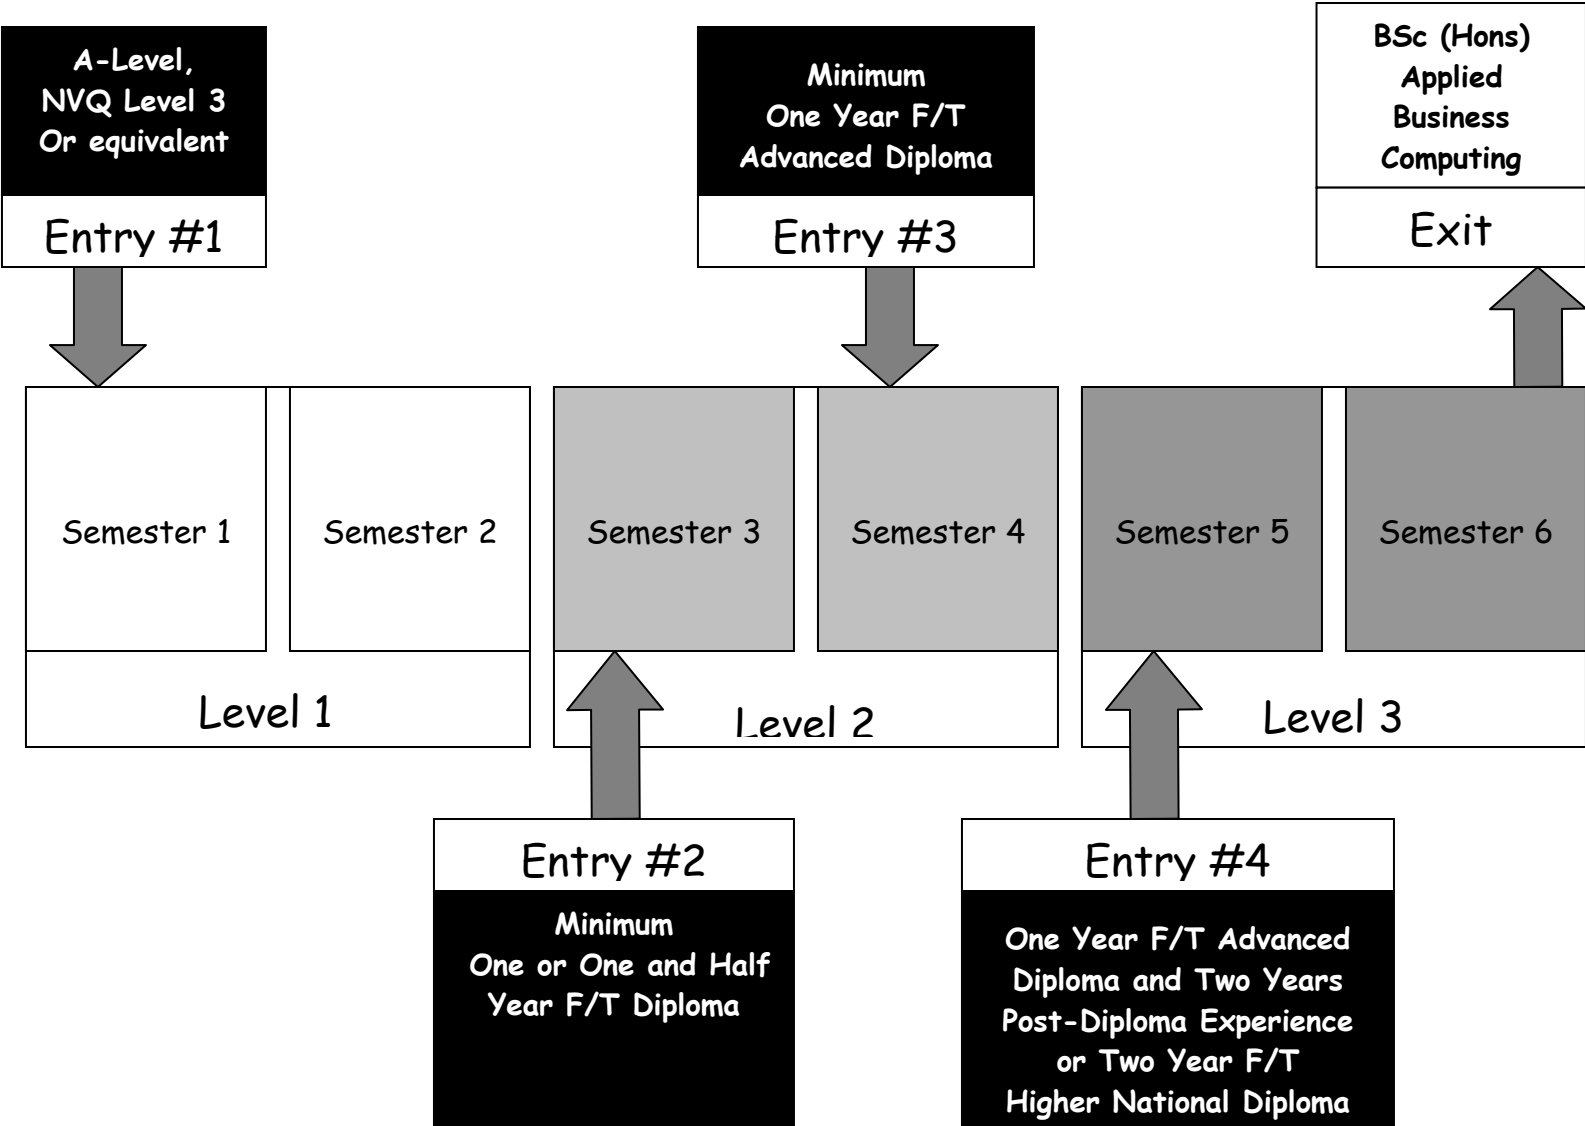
A-Level,
NVQ Level 3
Or equivalent

Entry #1

Minimum
One Year F/T
Advanced Diploma

Entry #3

BSc (Hons)
Applied
Business
Computing

Exit

Semester 1

Semester 2

Level 1

Semester 3

Semester 4

Level 2

Semester 5

Semester 6

Level 3

Entry #2

Minimum
One or One and Half
Year F/T Diploma

Entry #4

One Year F/T Advanced
Diploma and Two Years
Post-Diploma Experience
or Two Year F/T
Higher National Diploma